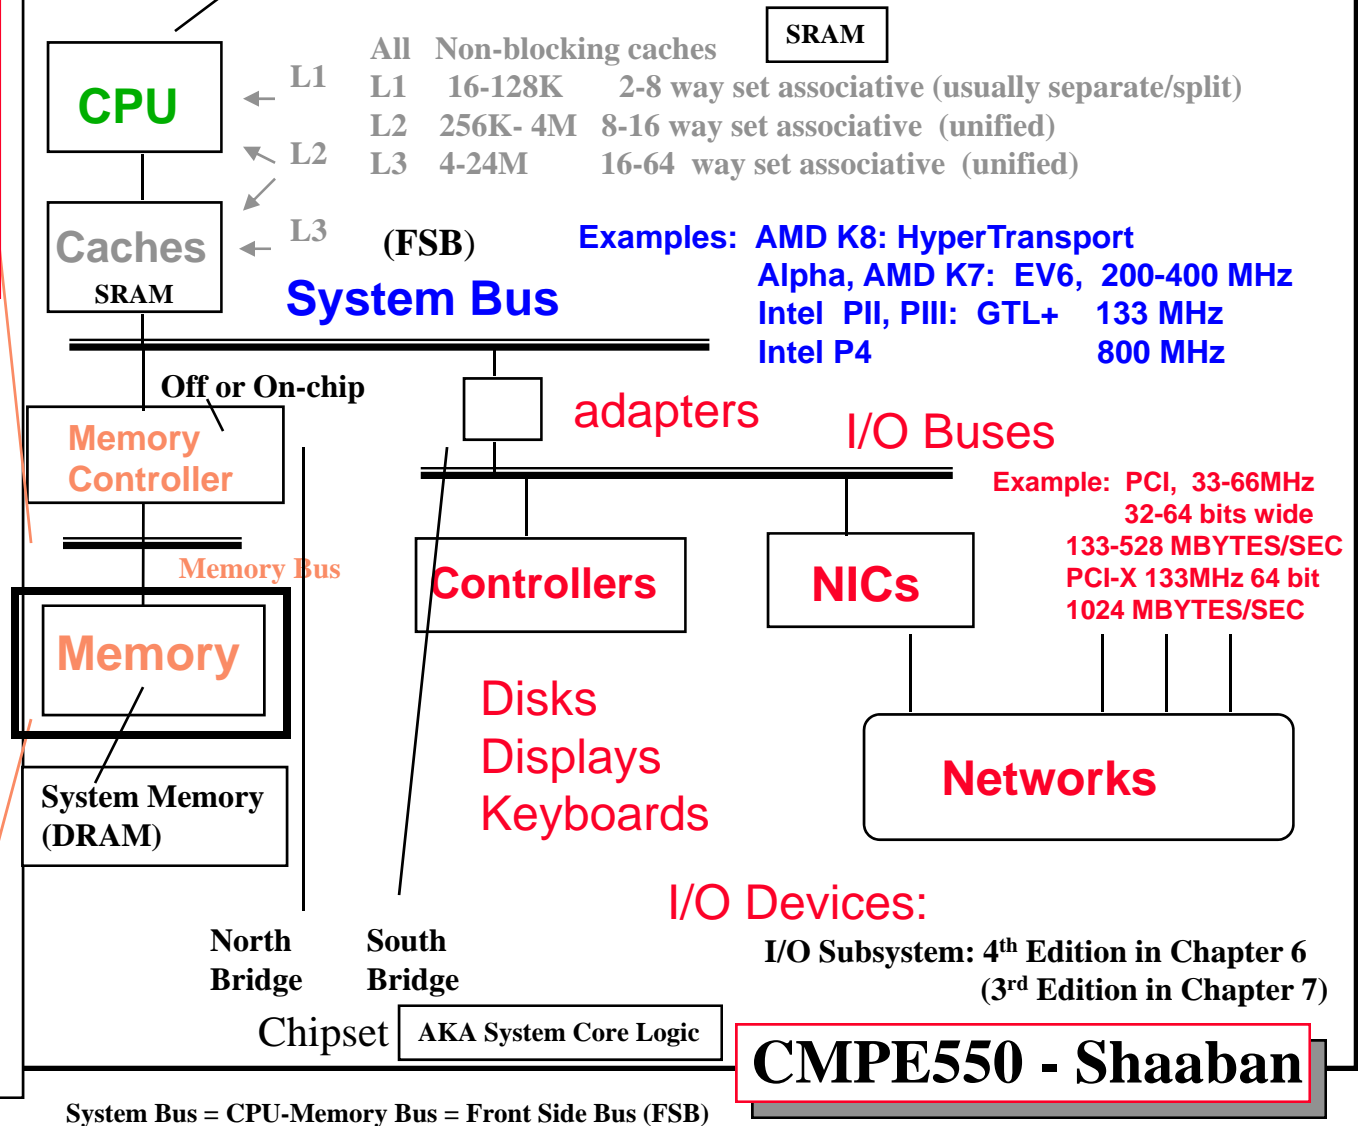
CPU

L1

L2

L3

All Non-blocking caches

SRAM

L1 16-128K 2-8 way set associative (usually separate/split)
L2 256K- 4M 8-16 way set associative (unified)
L3 4-24M 16-64 way set associative (unified)

Caches
SRAM

(FSB)

System Bus

Examples: AMD K8: HyperTransport
Alpha, AMD K7: EV6, 200-400 MHz
Intel PII, PIII: GTL+ 133 MHz
Intel P4 800 MHz

Off or On-chip

Memory Controller

adapters

I/O Buses

Example: PCI, 33-66MHz
32-64 bits wide
133-528 MBYTES/SEC
PCI-X 133MHz 64 bit
1024 MBYTES/SEC

Memory Bus

Memory

Controllers

NICs

Disks
Displays
Keyboards

Networks

System Memory
(DRAM)

I/O Devices:

North Bridge

South Bridge

I/O Subsystem: 4$^{th}$ Edition in Chapter 6
(3$^{rd}$ Edition in Chapter 7)

Chipset

AKA System Core Logic

CMPE550 - Shaaban

System Bus = CPU-Memory Bus = Front Side Bus (FSB)